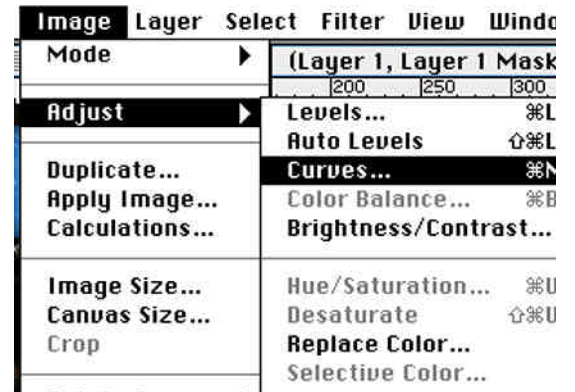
Image Layer Select Filter View Windo

Mode

(Layer 1, Layer 1 Mask
200 250 300

Adjust

Levels... ⌘L
Auto Levels ⇧⌘L
Curves... ⌘N
Color Balance... ⌘B
Brightness/Contrast...

Duplicate...
Apply Image...
Calculations...

Image Size...
Canvas Size...
Crop

Hue/Saturation... ⌘U
Desaturate ⇧⌘U
Replace Color...
Selective Color...